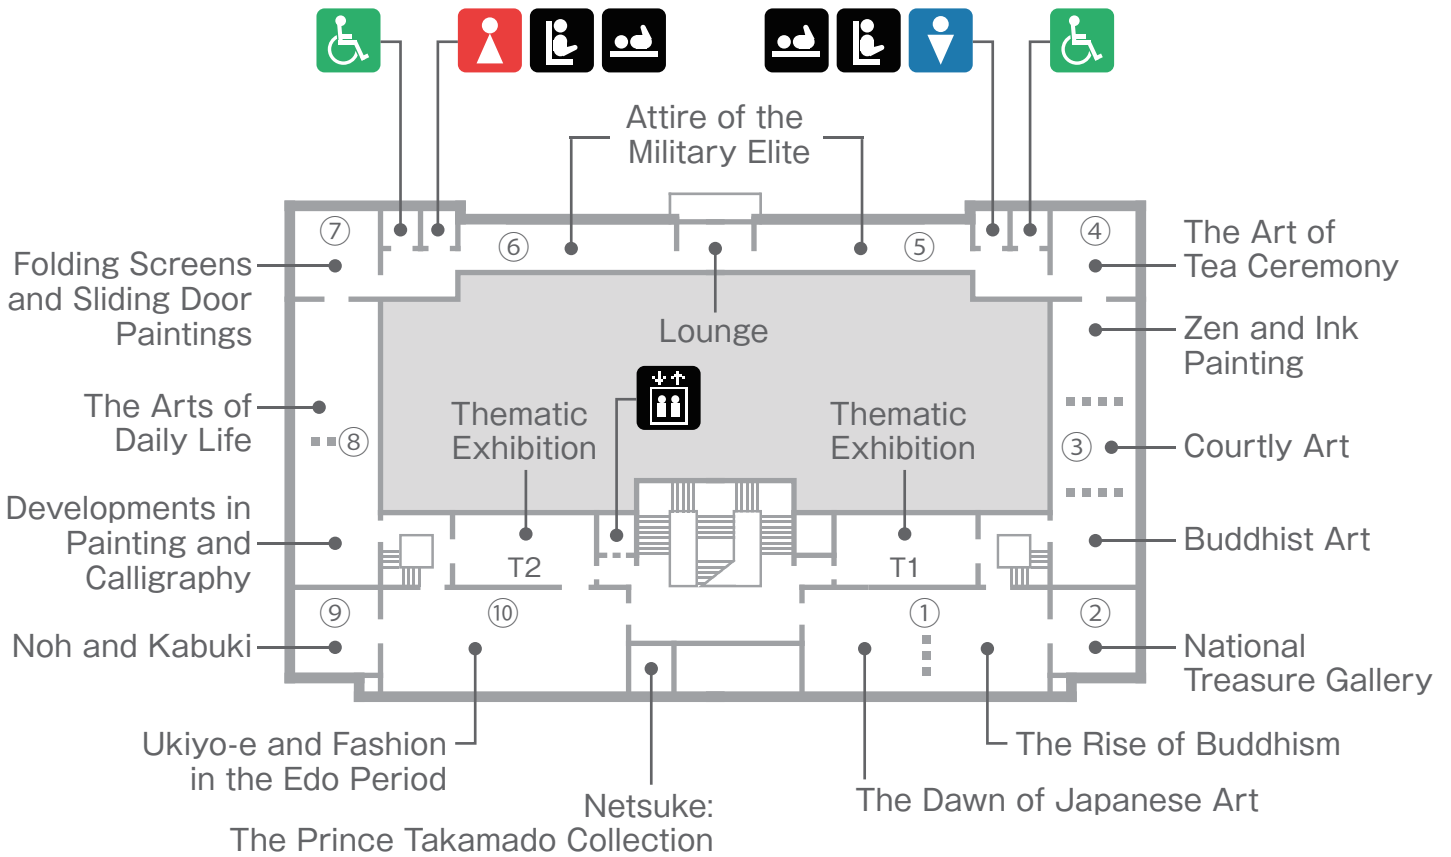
Attire of the Military Elite

⑦

⑥

⑤

④

The Art of Tea Ceremony

Folding Screens and Sliding Door Paintings

Lounge

Zen and Ink Painting

The Arts of Daily Life

⑧

Thematic Exhibition

Thematic Exhibition

③

Courtly Art

Developments in Painting and Calligraphy

T2

T1

Buddhist Art

⑨

⑩

①

②

Noh and Kabuki

National Treasure Gallery

Ukiyo-e and Fashion in the Edo Period

The Rise of Buddhism

Netsuke: The Prince Takamado Collection

The Dawn of Japanese Art